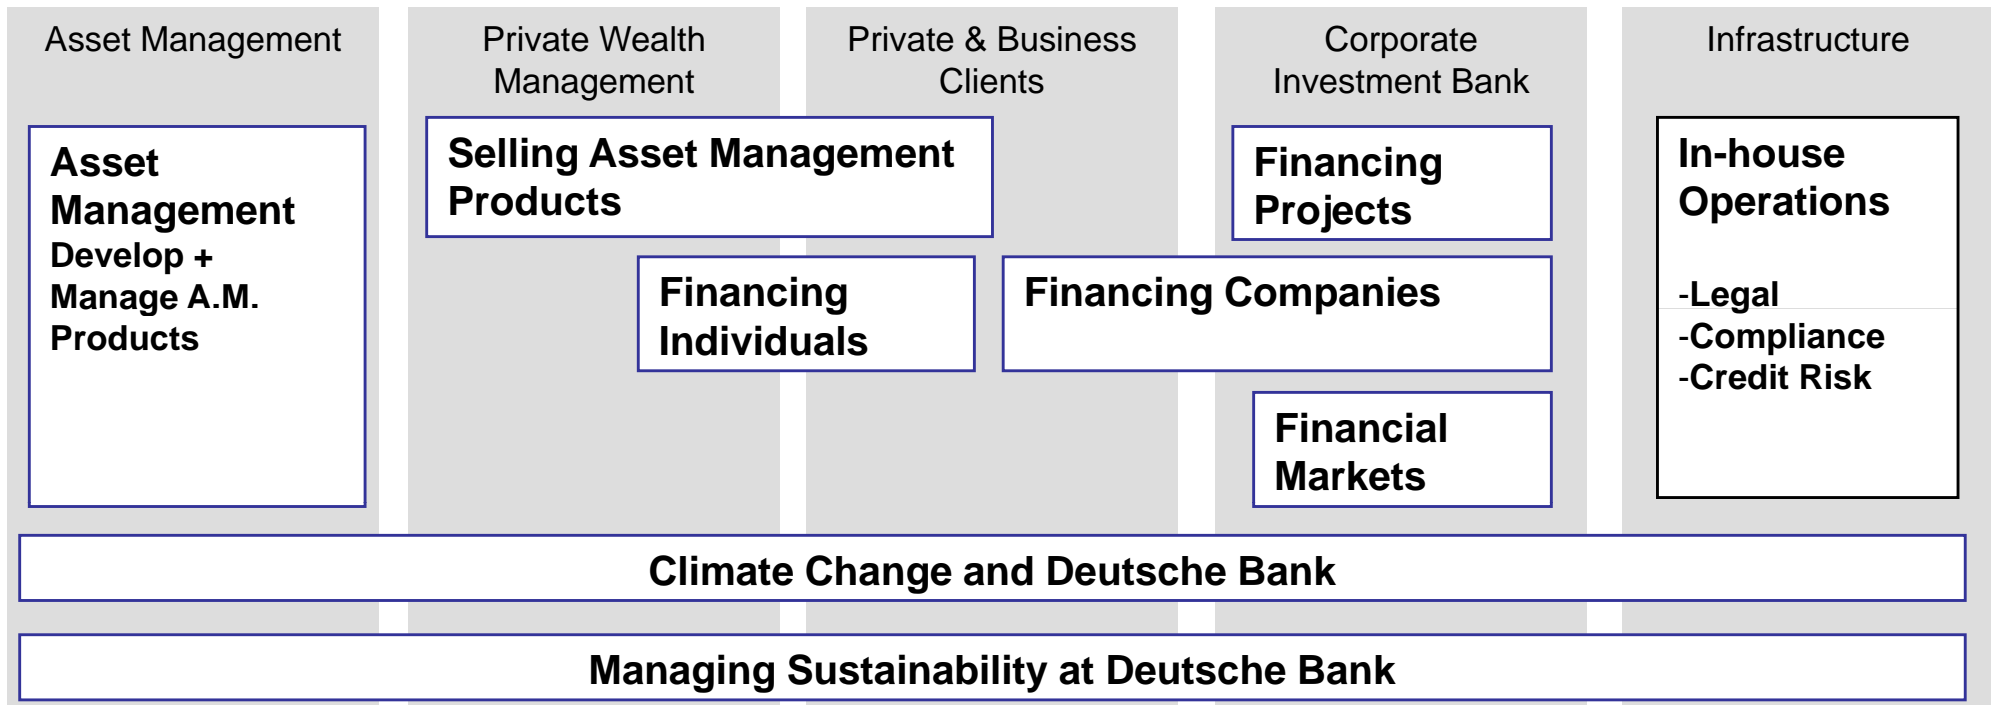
Asset Management

Private Wealth Management

Private & Business Clients

Corporate Investment Bank

Infrastructure

Asset Management
Develop + Manage A.M. Products

Selling Asset Management Products

Financing Projects

In-house Operations

-Legal
-Compliance
-Credit Risk

Financing Individuals

Financing Companies

Financial Markets

Climate Change and Deutsche Bank

Managing Sustainability at Deutsche Bank